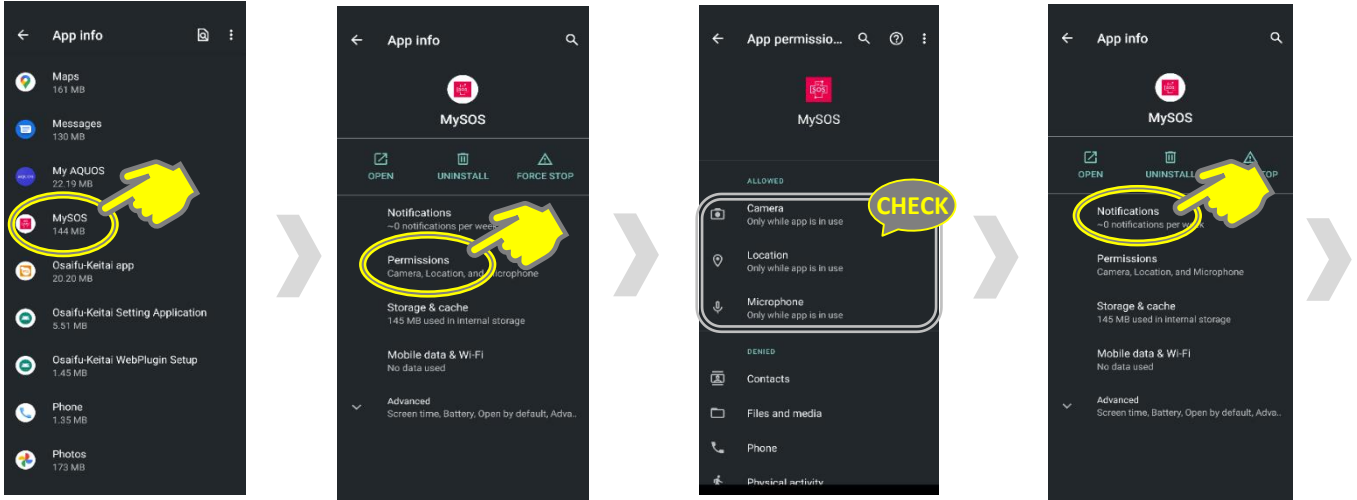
App info

Maps
161 MB

Messages
130 MB

My AQUOS
22.19 MB

MySOS
144 MB

Osaifu-Keitai app
20.20 MB

Osaifu-Keitai Setting Application
5.51 MB

Osaifu-Keitai WebPlugin Setup
1.45 MB

Phone
1.35 MB

Photos
173 MB

App info

MySOS

OPEN UNINSTALL FORCE STOP

Notifications
~0 notifications per week

Permissions
Camera, Location, and Microphone

Storage & cache
145 MB used in internal storage

Mobile data & Wi-Fi
No data used

Advanced
Screen time, Battery, Open by default, Adva...

App permissio...

MySOS

ALLOWED

CHECK

Camera
Only while app is in use

Location
Only while app is in use

Microphone
Only while app is in use

DENIED

Contacts

Files and media

Phone

Physical activity

App info

MySOS

OPEN UNINSTALL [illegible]TOP

Notifications
~0 notifications per week

Permissions
Camera, Location, and Microphone

Storage & cache
145 MB used in internal storage

Mobile data & Wi-Fi
No data used

Advanced
Screen time, Battery, Open by default, Adva...